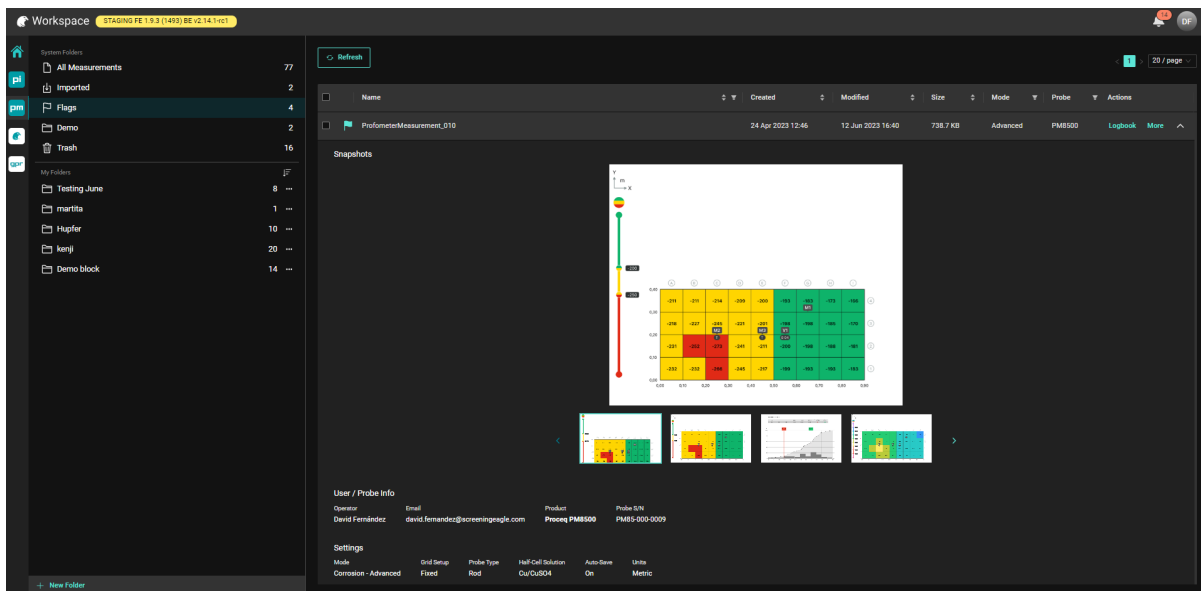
Workspace STAGING FE 1.9.3 (1493) BE v2.14.1-rc1

DF

pi
pm
gpr

System Folders
All Measurements 77
Imported 2
Flags 4
Demo 2
Trash 16

My Folders
Testing June 8
martita 1
Hupfer 10
kenji 20
Demo block 14

+ New Folder

Refresh

1 20 / page

| Name | Created | Modified | Size | Mode | Probe | Actions |
|---|---|---|---|---|---|---|
| ProfometerMeasurement_010 | 24 Apr 2023 12:46 | 12 Jun 2023 16:40 | 738.7 KB | Advanced | PM8500 | Logbook More |

Snapshots

| -211 | -211 | -214 | -209 | -200 | -193 | -183 | -173 | -168 |
|---|---|---|---|---|---|---|---|---|
| -218 | -227 | -245 | -221 | -201 | -194 | -190 | -180 | -175 |
| -221 | -265 | -276 | -241 | -211 | -208 | -190 | -186 | -181 |
| -232 | -233 | -266 | -245 | -217 | -189 | -183 | -188 | -183 |

User / Probe Info
Operator
David Fernández
Email
david.fernandez@screeningeagle.com
Product
Proceq PM8500
Probe S/N
PM85-000-0009

Settings
Mode
Corrosion - Advanced
Grid Setup
Fixed
Probe Type
Rod
Half-Cell Solution
Cu/CuSO4
Auto-Save
On
Units
Metric